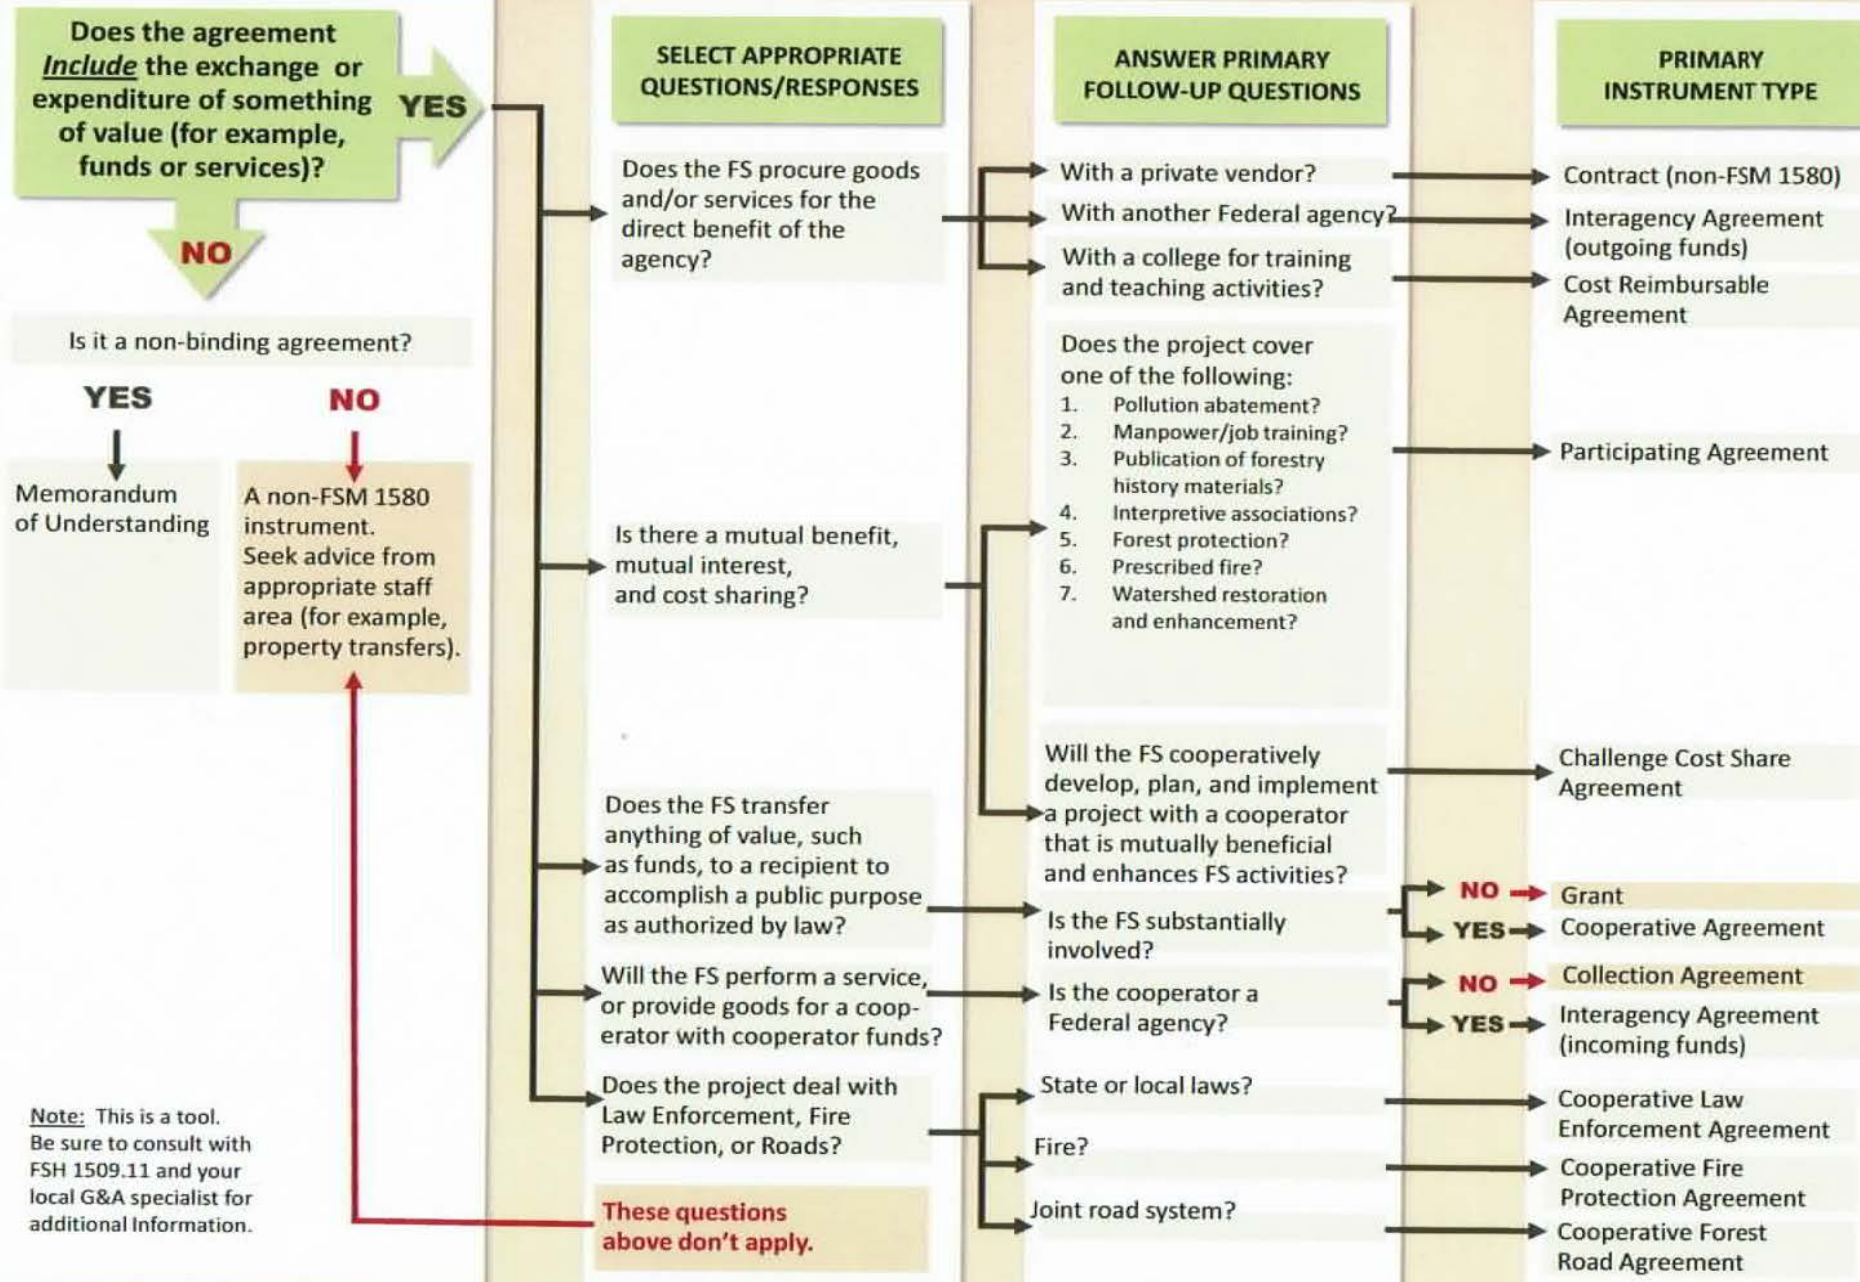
Does the agreement *Include* the exchange or expenditure of something of value (for example, funds or services)?

YES

NO

Is it a non-binding agreement?

YES

NO

Memorandum of Understanding

A non-FSM 1580 instrument. Seek advice from appropriate staff area (for example, property transfers).

SELECT APPROPRIATE QUESTIONS/RESPONSES

ANSWER PRIMARY FOLLOW-UP QUESTIONS

PRIMARY INSTRUMENT TYPE

Does the FS procure goods and/or services for the direct benefit of the agency?

With a private vendor?

Contract (non-FSM 1580)

With another Federal agency?

Interagency Agreement (outgoing funds)

With a college for training and teaching activities?

Cost Reimbursable Agreement

Does the project cover one of the following:
1. Pollution abatement?
2. Manpower/job training?
3. Publication of forestry history materials?
4. Interpretive associations?
5. Forest protection?
6. Prescribed fire?
7. Watershed restoration and enhancement?

Participating Agreement

Is there a mutual benefit, mutual interest, and cost sharing?

Will the FS cooperatively develop, plan, and implement a project with a cooperator that is mutually beneficial and enhances FS activities?

Challenge Cost Share Agreement

Does the FS transfer anything of value, such as funds, to a recipient to accomplish a public purpose as authorized by law?

Is the FS substantially involved?

NO Grant

YES Cooperative Agreement

Will the FS perform a service, or provide goods for a cooperator with cooperator funds?

Is the cooperator a Federal agency?

NO Collection Agreement

YES Interagency Agreement (incoming funds)

Does the project deal with Law Enforcement, Fire Protection, or Roads?

State or local laws?

Cooperative Law Enforcement Agreement

Fire?

Cooperative Fire Protection Agreement

Joint road system?

Cooperative Forest Road Agreement

These questions above don't apply.

Note: This is a tool. Be sure to consult with FSH 1509.11 and your local G&A specialist for additional Information.